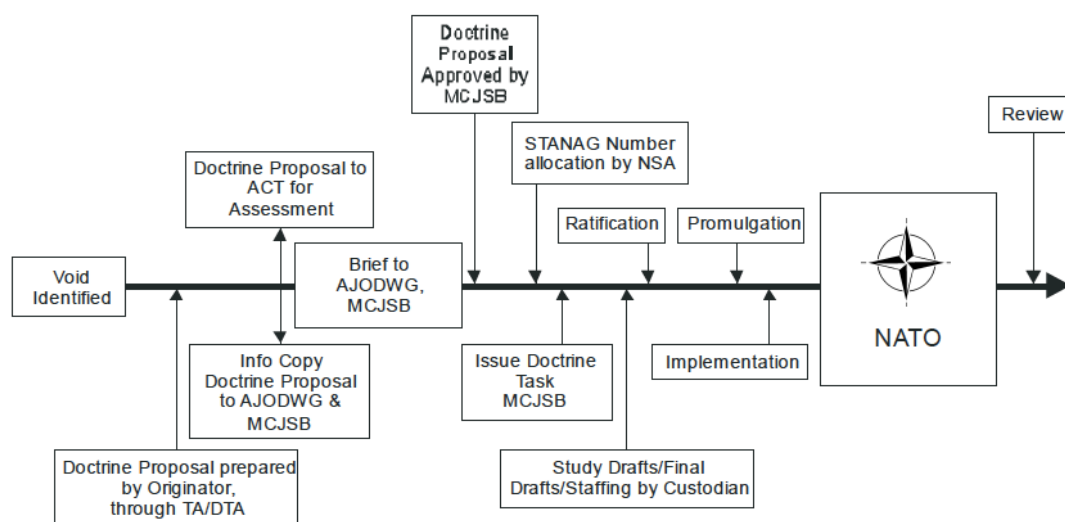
Doctrine Proposal Approved by MCJSB

Review

STANAG Number allocation by NSA

Doctrine Proposal to ACT for Assessment

Ratification

Promulgation

Void Identified

Brief to AJODWG, MCJSB

NATO

Info Copy Doctrine Proposal to AJODWG & MCJSB

Issue Doctrine Task MCJSB

Implementation

Doctrine Proposal prepared by Originator, through TA/DTA

Study Drafts/Final Drafts/Staffing by Custodian